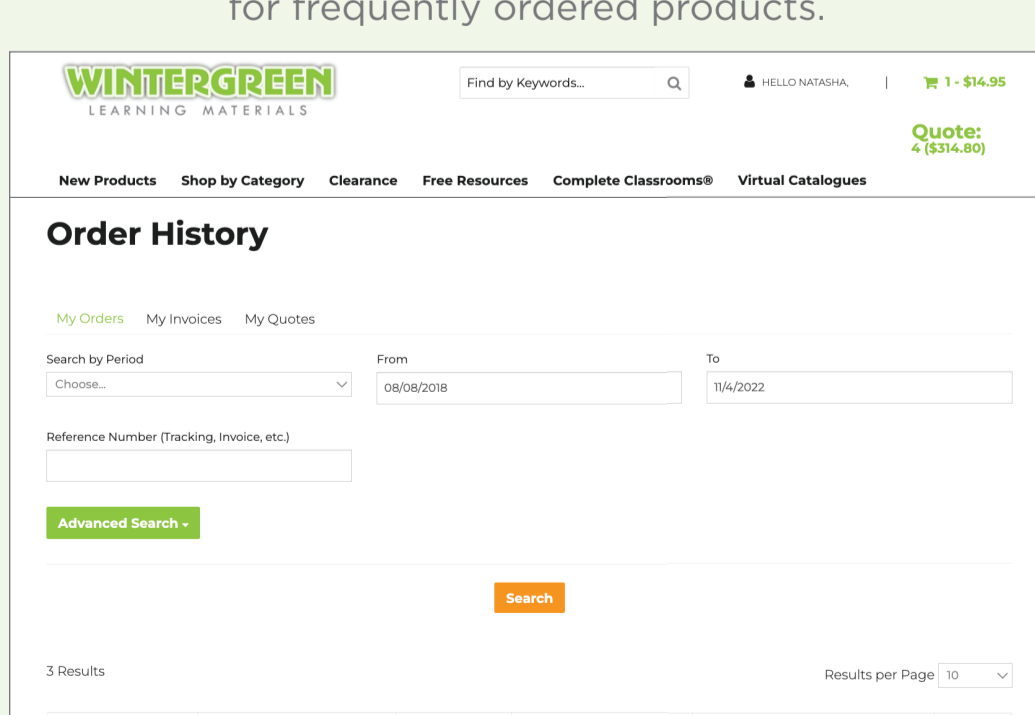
for frequently ordered products.

WINTERGREEN
LEARNING MATERIALS

Find by Keywords...

HELLO NATASHA,

1 - $14.95

Quote:
4 ($314.80)

New Products Shop by Category Clearance Free Resources Complete Classrooms® Virtual Catalogues

Order History

My Orders My Invoices My Quotes

Search by Period
Choose...

From
08/08/2018

To
11/4/2022

Reference Number (Tracking, Invoice, etc.)

Advanced Search

Search

3 Results

Results per Page 10